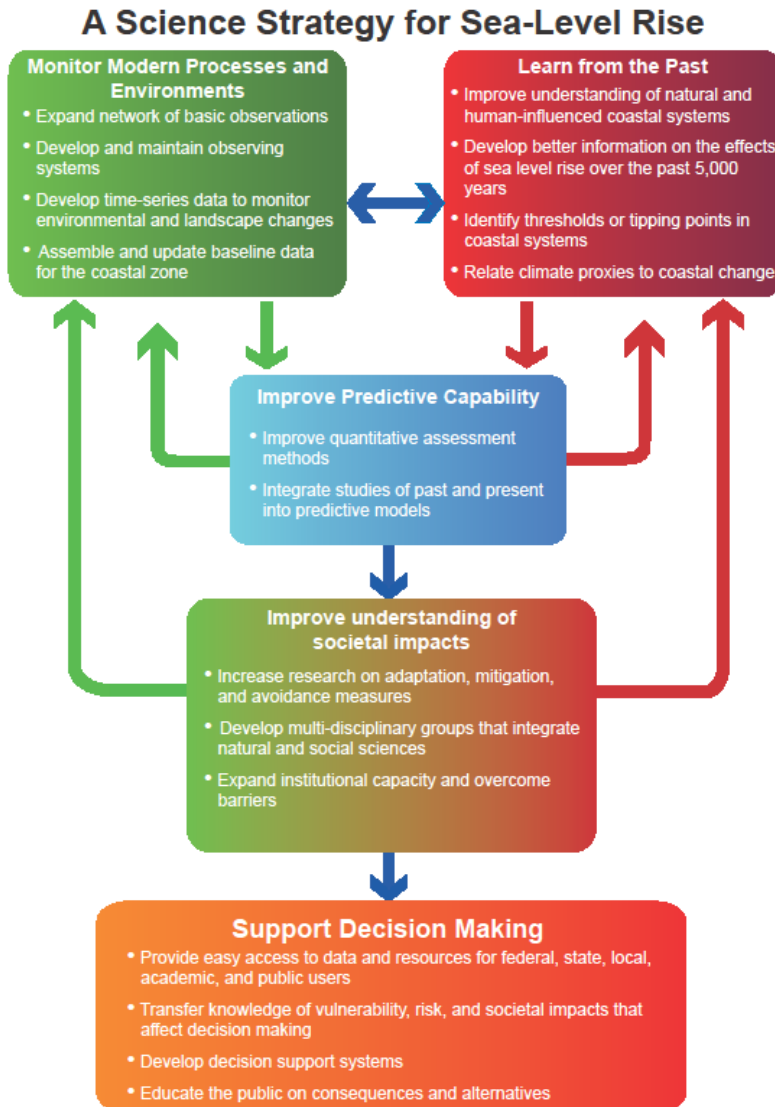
A Science Strategy for Sea-Level Rise

Monitor Modern Processes and Environments

• Expand network of basic observations
• Develop and maintain observing systems
• Develop time-series data to monitor environmental and landscape changes
• Assemble and update baseline data for the coastal zone

Learn from the Past

• Improve understanding of natural and human-influenced coastal systems
• Develop better information on the effects of sea level rise over the past 5,000 years
• Identify thresholds or tipping points in coastal systems
• Relate climate proxies to coastal change

Improve Predictive Capability

• Improve quantitative assessment methods
• Integrate studies of past and present into predictive models

Improve understanding of societal impacts

• Increase research on adaptation, mitigation, and avoidance measures
• Develop multi-disciplinary groups that integrate natural and social sciences
• Expand institutional capacity and overcome barriers

Support Decision Making

• Provide easy access to data and resources for federal, state, local, academic, and public users
• Transfer knowledge of vulnerability, risk, and societal impacts that affect decision making
• Develop decision support systems
• Educate the public on consequences and alternatives